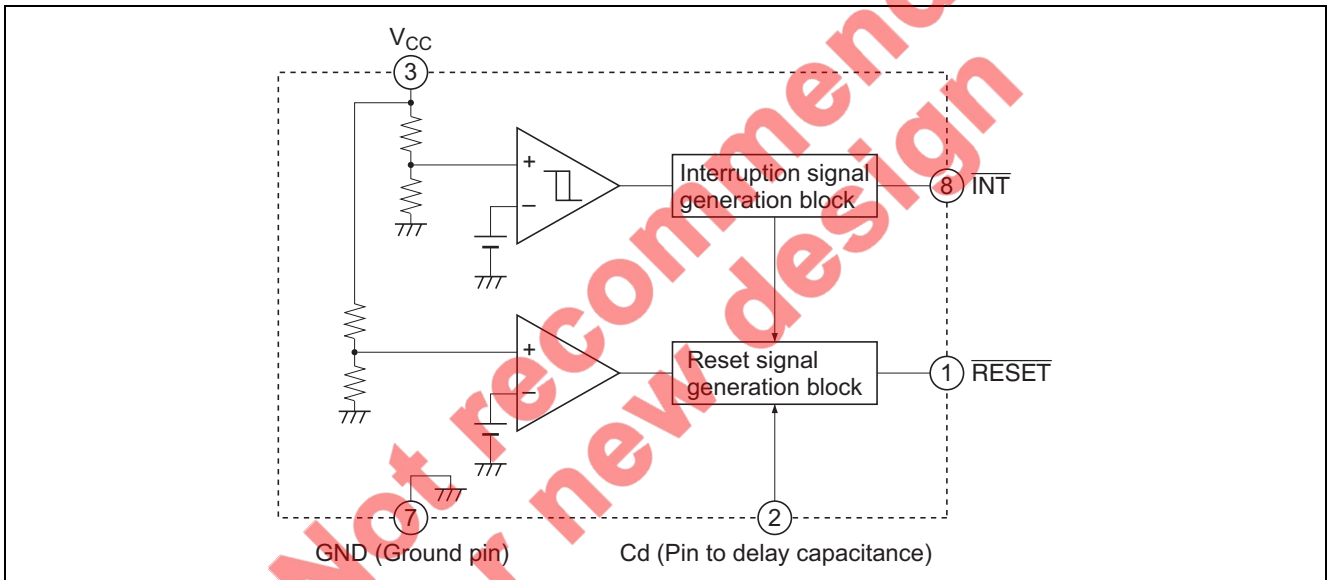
$V_{CC}$
3
+
−
Interruption signal generation block
8 $\overline{INT}$
+
−
Reset signal generation block
1 $\overline{RESET}$
7
2
GND (Ground pin)
Cd (Pin to delay capacitance)
Not recommended for new design